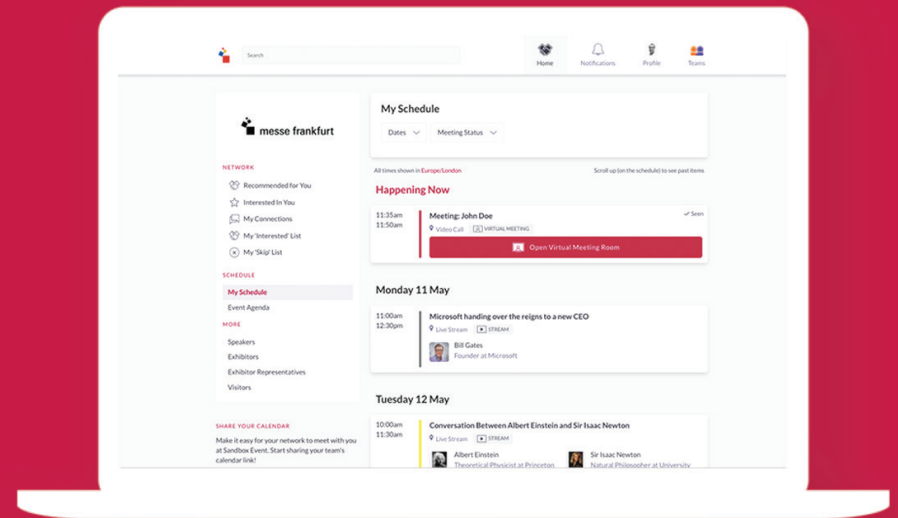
Search

Home Notifications Profile Teams

messe frankfurt

NETWORK

Recommended for You

Interested In You

My Connections

My 'Interested' List

My 'Skip' List

SCHEDULE

My Schedule

Event Agenda

MORE

Speakers

Exhibitors

Exhibitor Representatives

Visitors

SHARE YOUR CALENDAR

Make it easy for your network to meet with you at Sandbox Event. Start sharing your team's calendar link!

My Schedule

Dates

Meeting Status

All times shown in Europe/London

Scroll up (on the schedule) to see past items

Happening Now

11:35am
11:50am

Meeting: John Doe

✓ Seen

Video Call VIRTUAL MEETING

Open Virtual Meeting Room

Monday 11 May

11:00am
12:30pm

Microsoft handing over the reigns to a new CEO

Live Stream STREAM

Bill Gates
Founder at Microsoft

Tuesday 12 May

10:00am
11:30am

Conversation Between Albert Einstein and Sir Isaac Newton

Live Stream STREAM

Albert Einstein
Theoretical Physicist at Princeton

Sir Isaac Newton
Natural Philosopher at University